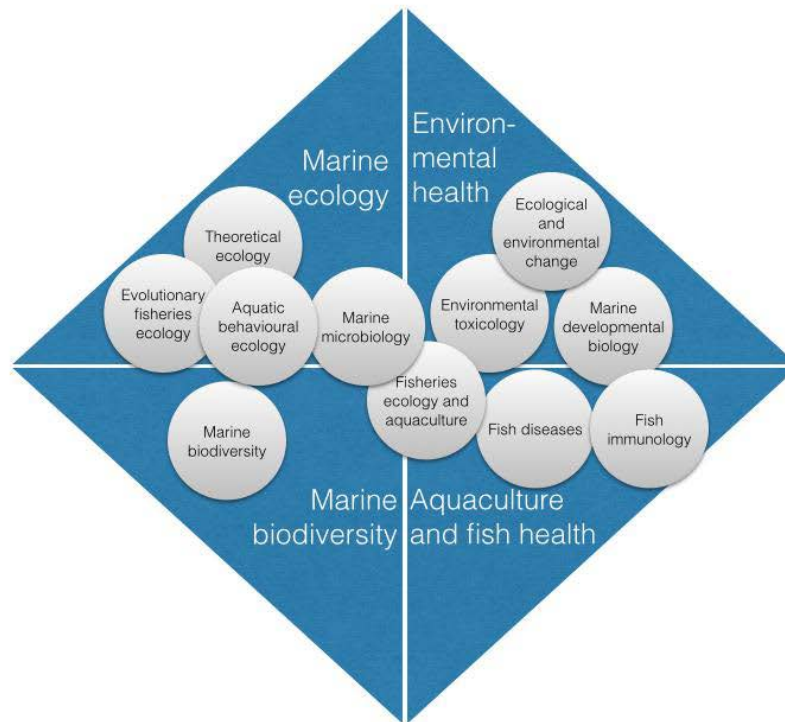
Marine ecology

Environmental health

Theoretical ecology

Ecological and environmental change

Evolutionary fisheries ecology

Aquatic behavioural ecology

Marine microbiology

Environmental toxicology

Marine developmental biology

Fisheries ecology and aquaculture

Marine biodiversity

Fish diseases

Fish immunology

Marine biodiversity

Aquaculture and fish health